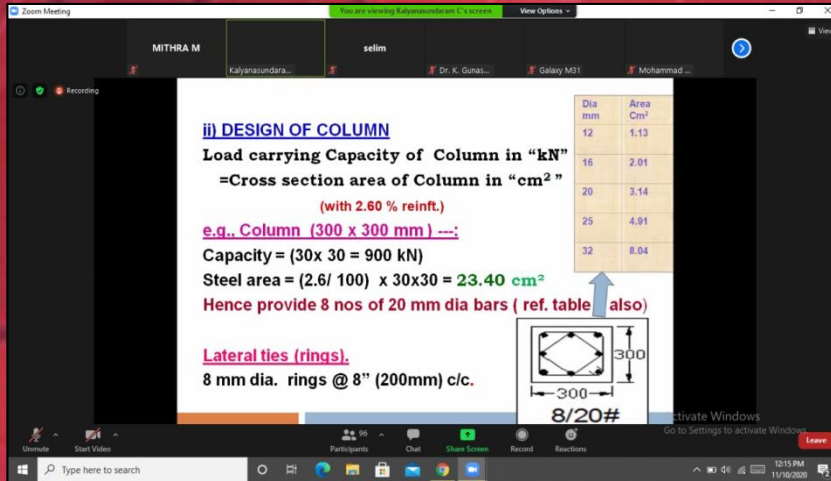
Zoom Meeting

You are viewing Kalyanasundaram C's screen

View Options

View

MITHRA M

Kalyanasundara...

selim

Dr. K. Gunas...

Galaxy M31

Mohammad ...

Recording

ii) DESIGN OF COLUMN

Load carrying Capacity of Column in "kN"

=Cross section area of Column in "cm$^2$"

(with 2.60 % reinft.)

e.g.. Column (300 x 300 mm) ---:

Capacity = (30x 30 = 900 kN)

Steel area = (2.6/ 100) x 30x30 = 23.40 cm$^2$

Hence provide 8 nos of 20 mm dia bars ( ref. table also)

| Dia mm | Area Cm$^2$ |
|---|---|
| 12 | 1.13 |
| 16 | 2.01 |
| 20 | 3.14 |
| 25 | 4.91 |
| 32 | 8.04 |

300

300

8/20#

Lateral ties (rings).

8 mm dia. rings @ 8" (200mm) c/c.

Activate Windows

Go to Settings to activate Windows.

Unmute

Start Video

96

Participants

Chat

Share Screen

Record

Reactions

Leave

Type here to search

12:15 PM

11/10/2020